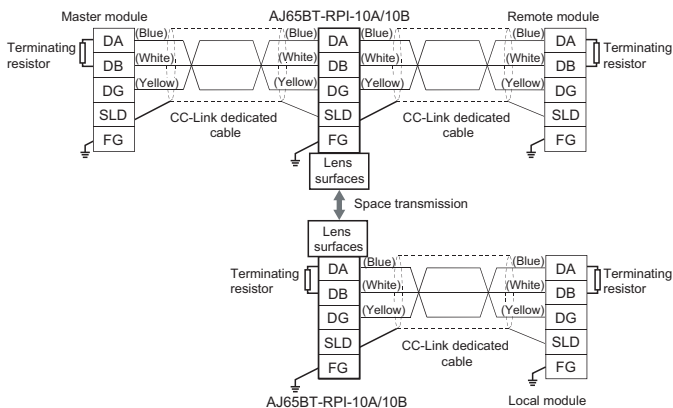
Master module

AJ65BT-RPI-10A/10B

Remote module

Terminating resistor

DA
DB
DG
SLD
FG

(Blue)
(White)
(Yellow)

CC-Link dedicated cable

(Blue)
(White)
(Yellow)

DA
DB
DG
SLD
FG

(Blue)
(White)
(Yellow)

CC-Link dedicated cable

(Blue)
(White)
(Yellow)

DA
DB
DG
SLD
FG

Terminating resistor

Lens surfaces

Space transmission

Lens surfaces

Terminating resistor

DA
DB
DG
SLD
FG

(Blue)
(White)
(Yellow)

CC-Link dedicated cable

(Blue)
(White)
(Yellow)

DA
DB
DG
SLD
FG

Terminating resistor

AJ65BT-RPI-10A/10B

Local module